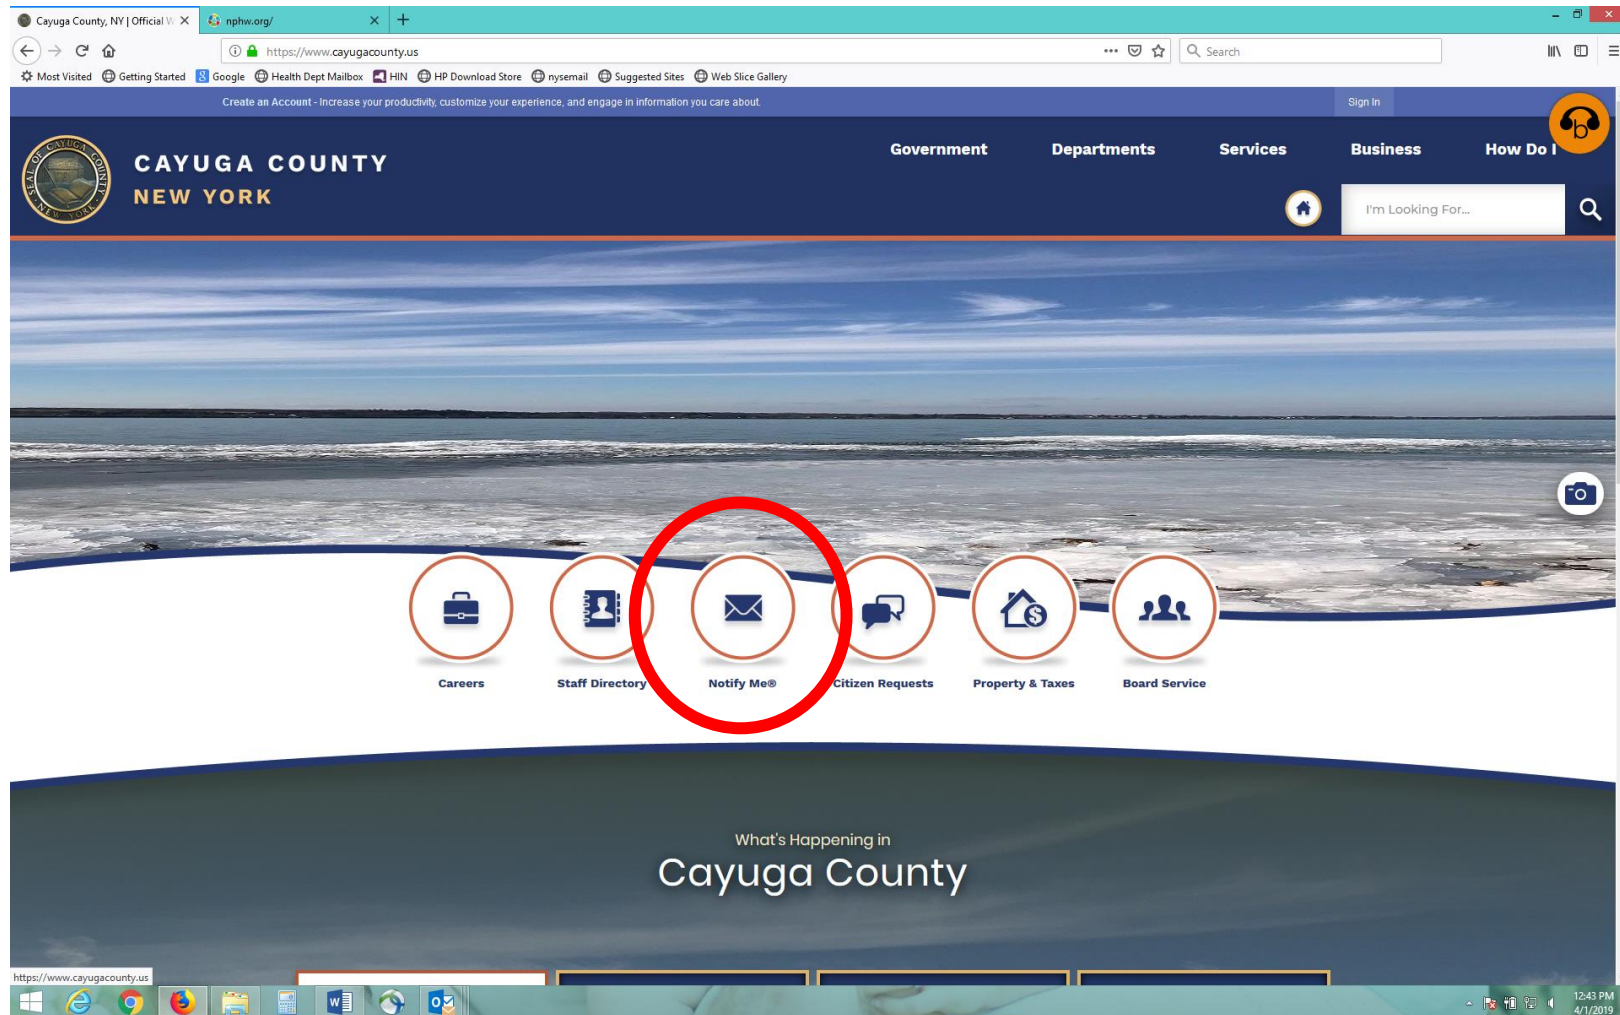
Cayuga County, NY | Official W
nphw.org/
https://www.cayugacounty.us
Search
Most Visited Getting Started Google Health Dept Mailbox HIN HP Download Store nysemail Suggested Sites Web Slice Gallery

Create an Account - Increase your productivity, customize your experience, and engage in information you care about.
Sign In

SEAL OF CAYUGA COUNTY NEW YORK
CAYUGA COUNTY
NEW YORK

Government Departments Services Business How Do I

I'm Looking For...

Careers
Staff Directory
Notify Me®
Citizen Requests
Property & Taxes
Board Service

What's Happening in
Cayuga County

https://www.cayugacounty.us

12:43 PM
4/1/2019